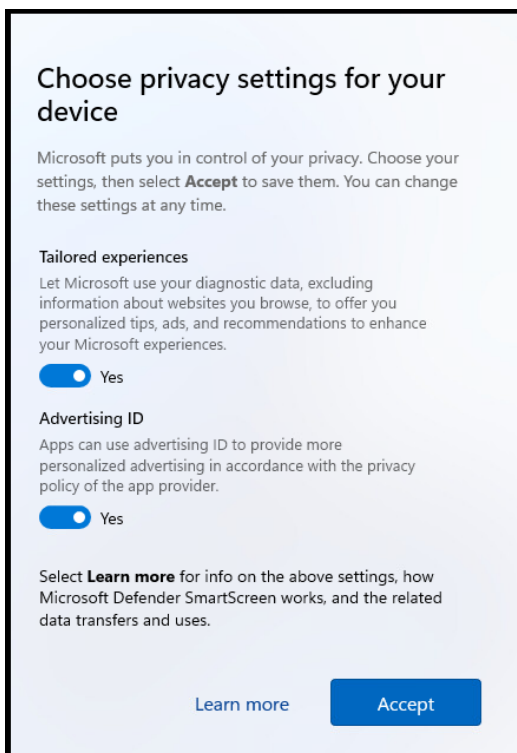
Choose privacy settings for your device

Microsoft puts you in control of your privacy. Choose your settings, then select **Accept** to save them. You can change these settings at any time.

Tailored experiences

Let Microsoft use your diagnostic data, excluding information about websites you browse, to offer you personalized tips, ads, and recommendations to enhance your Microsoft experiences.

Yes

Advertising ID

Apps can use advertising ID to provide more personalized advertising in accordance with the privacy policy of the app provider.

Yes

Select **Learn more** for info on the above settings, how Microsoft Defender SmartScreen works, and the related data transfers and uses.

Learn more

Accept